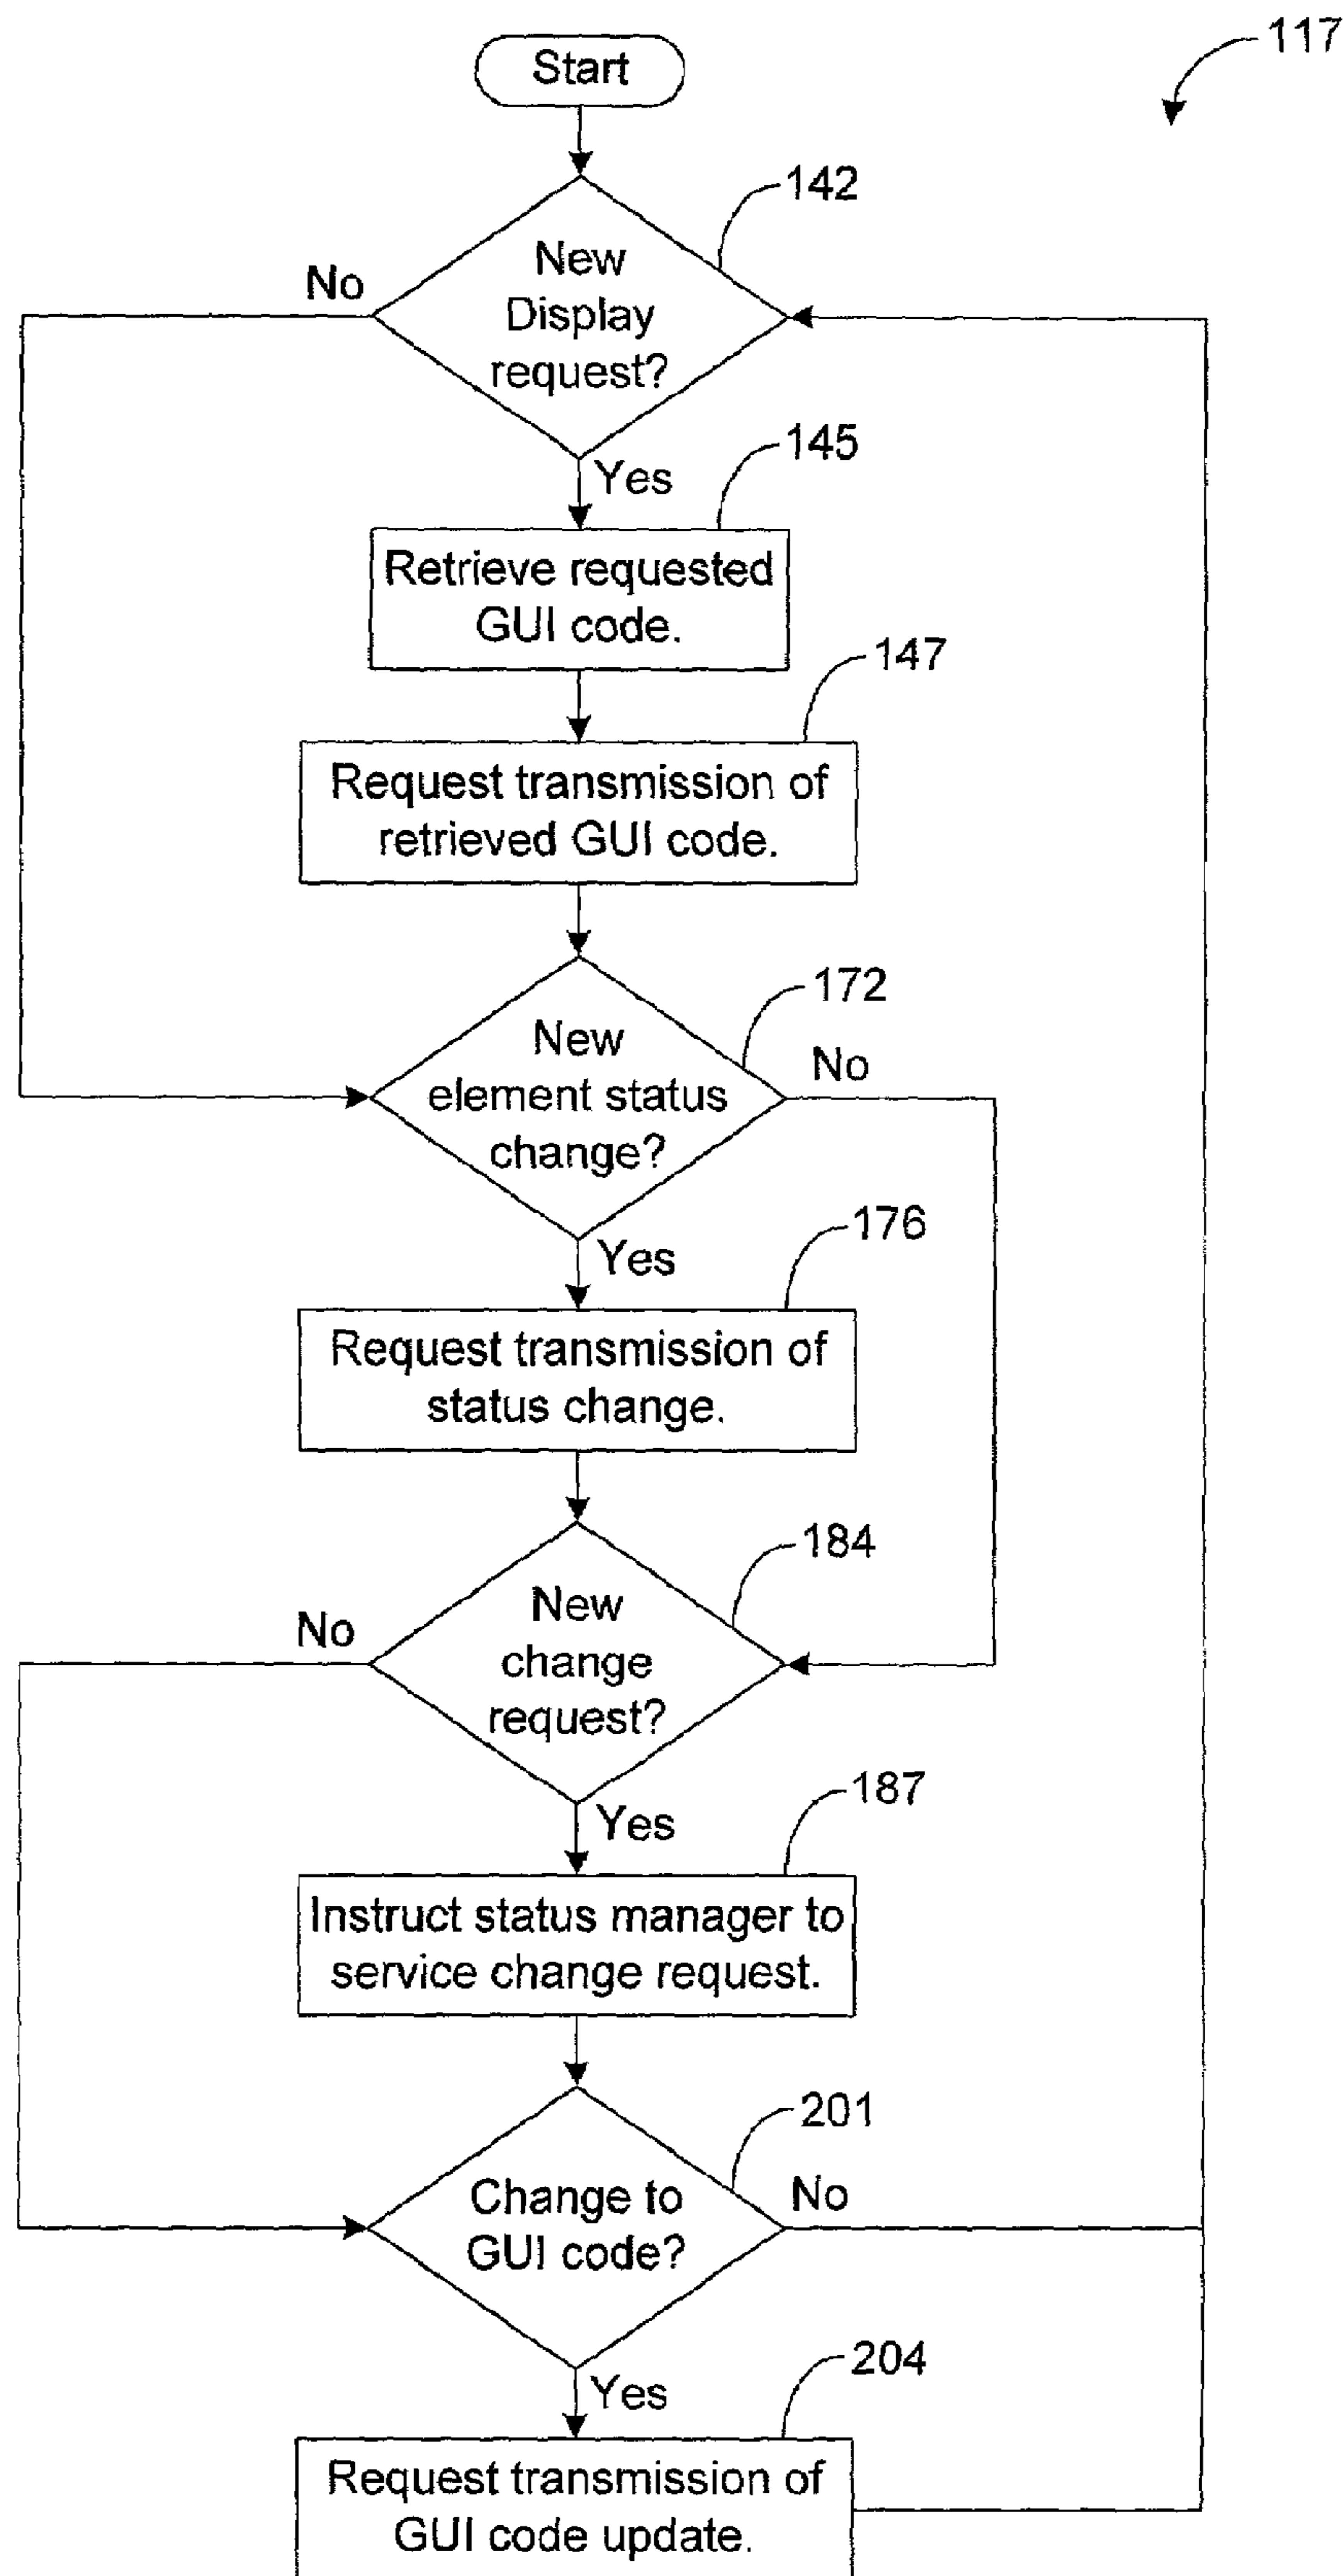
117

Start

142

New Display request?

No

Yes

145

Retrieve requested GUI code.

147

Request transmission of retrieved GUI code.

172

New element status change?

No

Yes

176

Request transmission of status change.

184

New change request?

No

Yes

187

Instruct status manager to service change request.

201

Change to GUI code?

No

Yes

204

Request transmission of GUI code update.